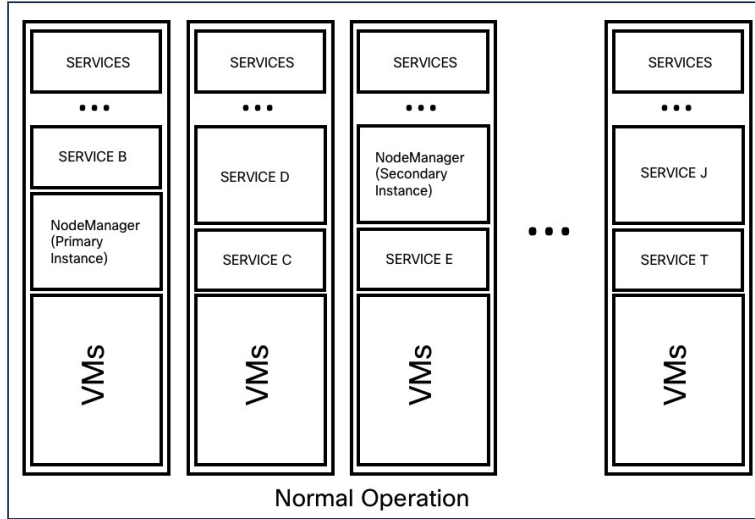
SERVICES
• • •
SERVICE B
NodeManager (Primary Instance)
VMs

SERVICES
• • •
SERVICE D
SERVICE C
VMs

SERVICES
• • •
NodeManager (Secondary Instance)
SERVICE E
VMs

• • •

SERVICES
• • •
SERVICE J
SERVICE T
VMs

Normal Operation